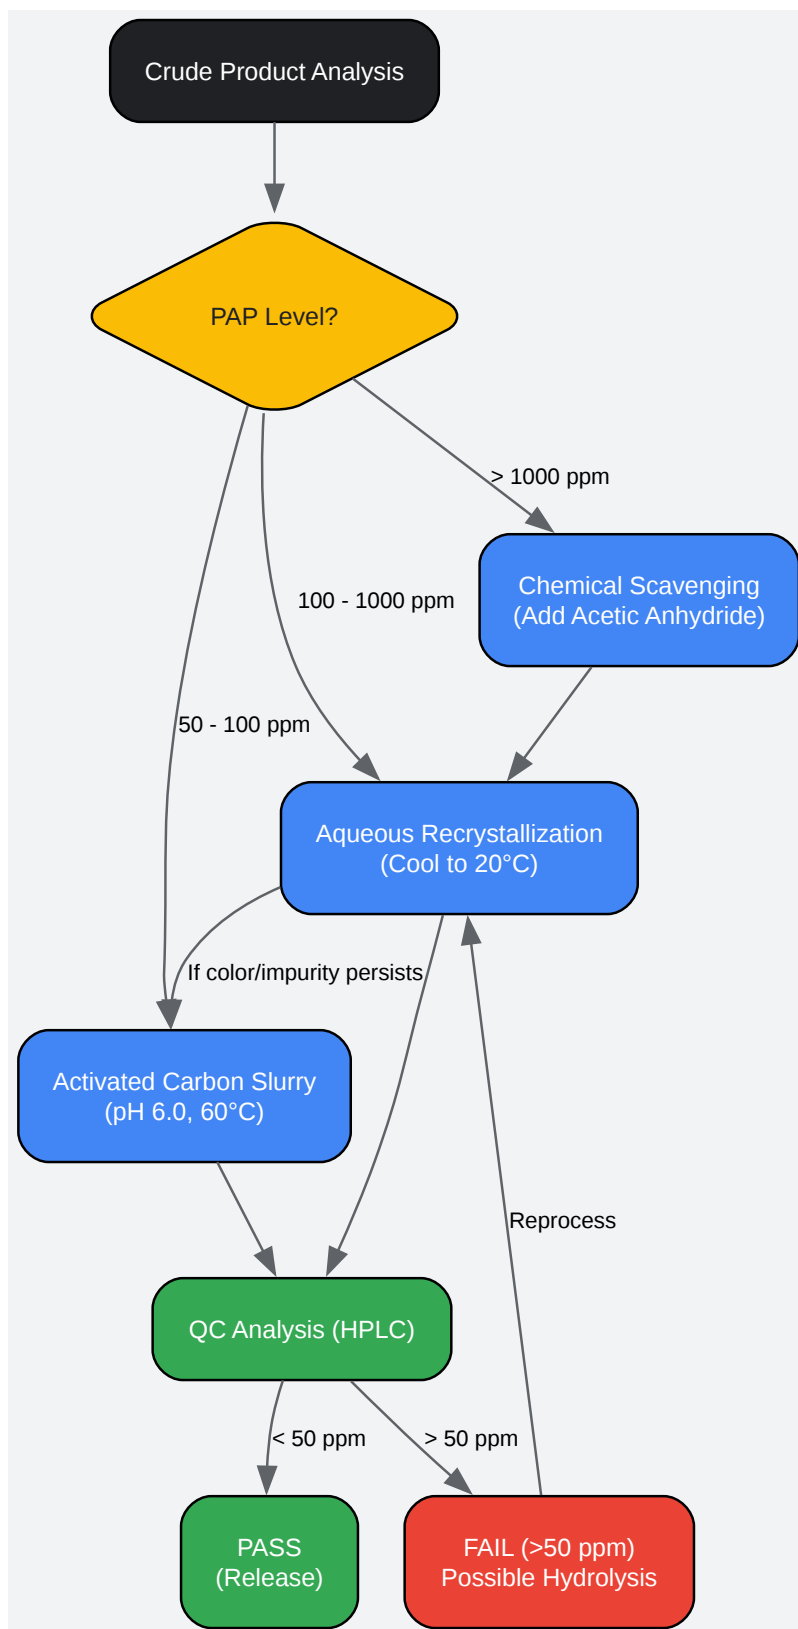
Crude Product Analysis

PAP Level?

> 1000 ppm

100 - 1000 ppm

50 - 100 ppm

Chemical Scavenging
(Add Acetic Anhydride)

Aqueous Recrystallization
(Cool to 20°C)

If color/impurity persists

Activated Carbon Slurry
(pH 6.0, 60°C)

Reprocess

QC Analysis (HPLC)

< 50 ppm

> 50 ppm

PASS
(Release)

FAIL (>50 ppm)
Possible Hydrolysis